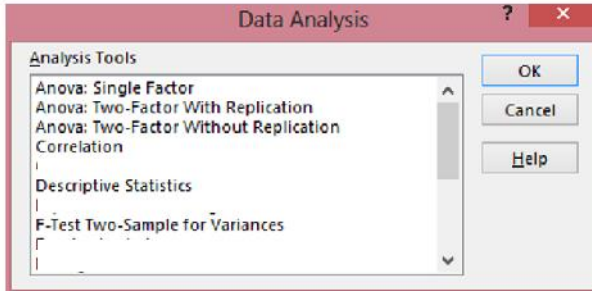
Data Analysis

?

×

Analysis Tools

Anova: Single Factor
Anova: Two-Factor With Replication
Anova: Two-Factor Without Replication
Correlation
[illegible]
Descriptive Statistics
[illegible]
F-Test Two-Sample for Variances
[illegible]
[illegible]

OK

Cancel

Help